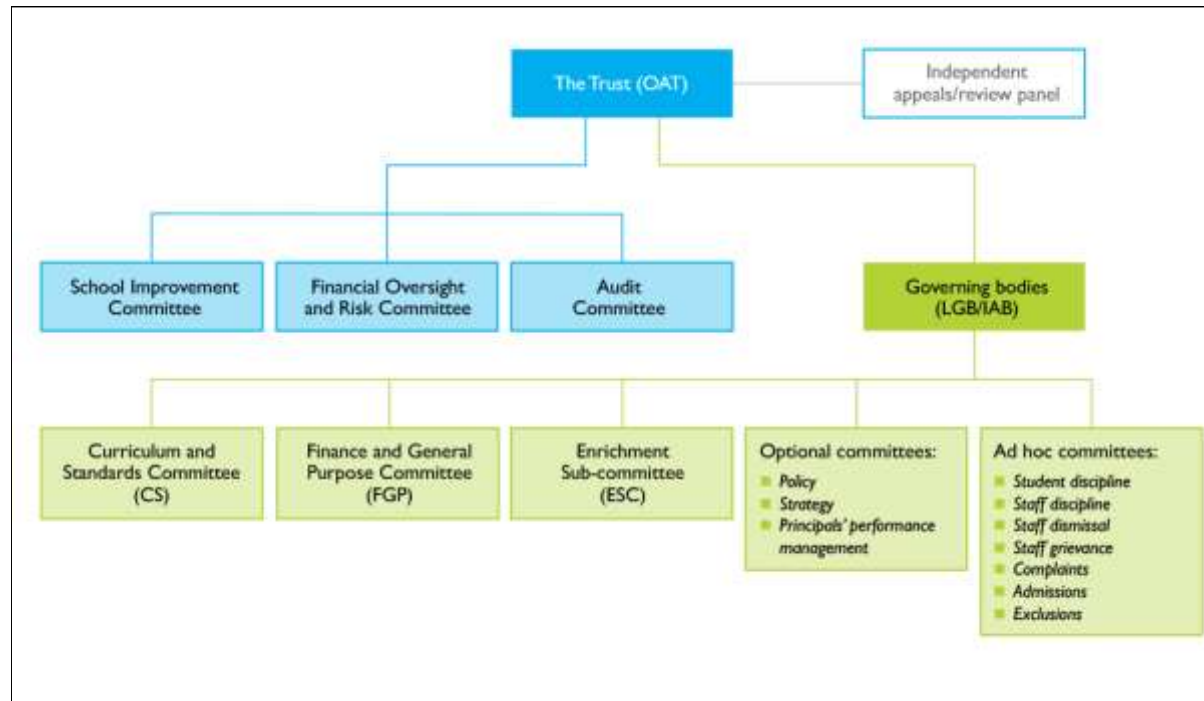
The Trust (OAT)

Independent appeals/review panel

School Improvement Committee

Financial Oversight and Risk Committee

Audit Committee

Governing bodies (LGB/IAB)

Curriculum and Standards Committee (CS)

Finance and General Purpose Committee (FGP)

Enrichment Sub-committee (ESC)

Optional committees:
- Policy
- Strategy
- Principals' performance management

Ad hoc committees:
- Student discipline
- Staff discipline
- Staff dismissal
- Staff grievance
- Complaints
- Admissions
- Exclusions